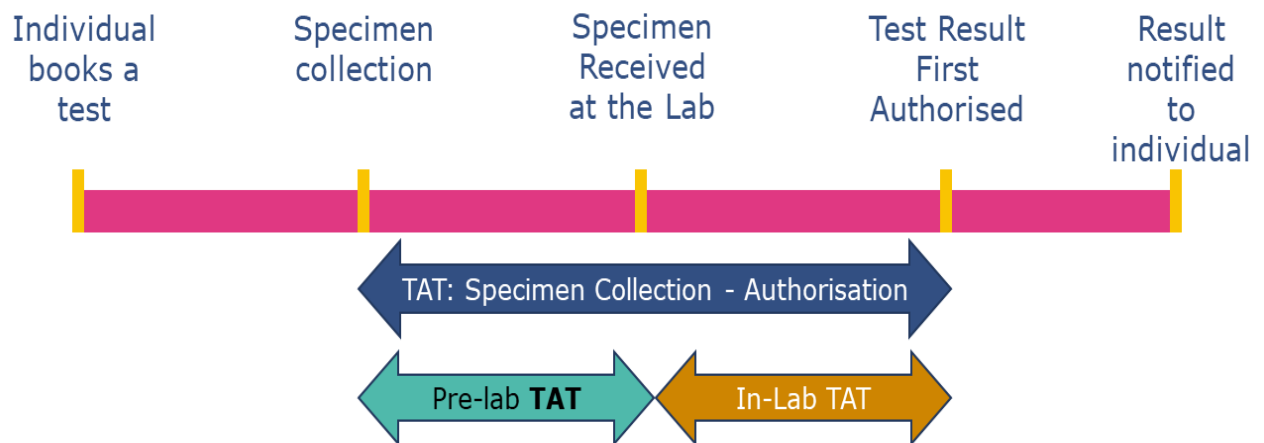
Individual books a test

Specimen collection

Specimen Received at the Lab

Test Result First Authorised

Result notified to individual

TAT: Specimen Collection - Authorisation

Pre-lab **TAT**

In-Lab TAT